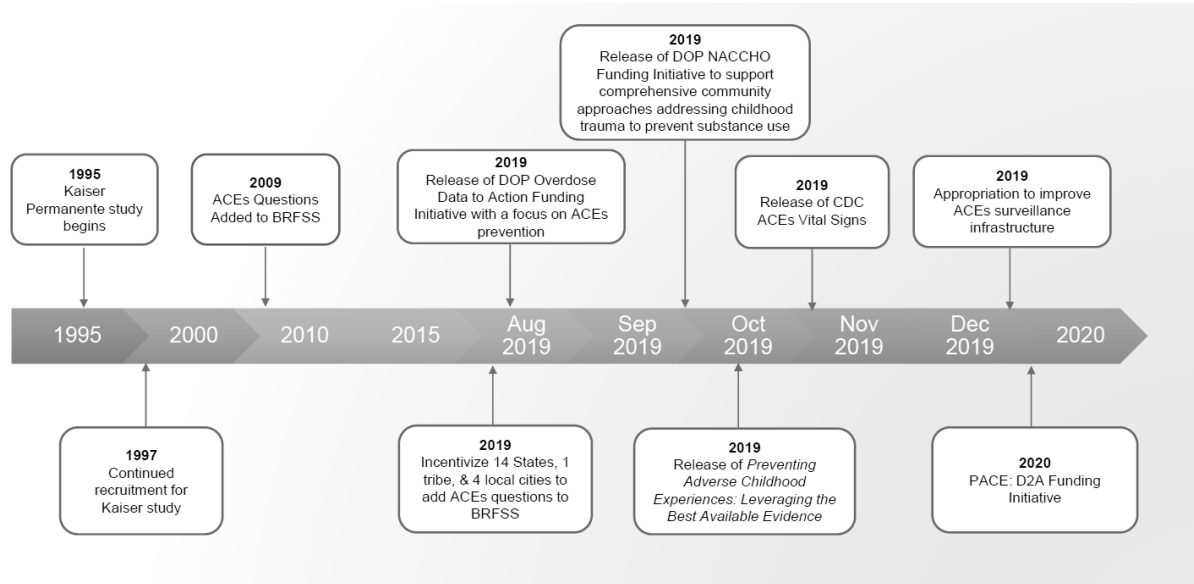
**2019**
Release of DOP NACCHO Funding Initiative to support comprehensive community approaches addressing childhood trauma to prevent substance use

**1995**
Kaiser Permanente study begins

**2009**
ACEs Questions Added to BRFSS

**2019**
Release of DOP Overdose Data to Action Funding Initiative with a focus on ACEs prevention

**2019**
Release of CDC ACEs Vital Signs

**2019**
Appropriation to improve ACEs surveillance infrastructure

1995 | 2000 | 2010 | 2015 | Aug 2019 | Sep 2019 | Oct 2019 | Nov 2019 | Dec 2019 | 2020

**1997**
Continued recruitment for Kaiser study

**2019**
Incentivize 14 States, 1 tribe, & 4 local cities to add ACEs questions to BRFSS

**2019**
Release of *Preventing Adverse Childhood Experiences: Leveraging the Best Available Evidence*

**2020**
PACE: D2A Funding Initiative